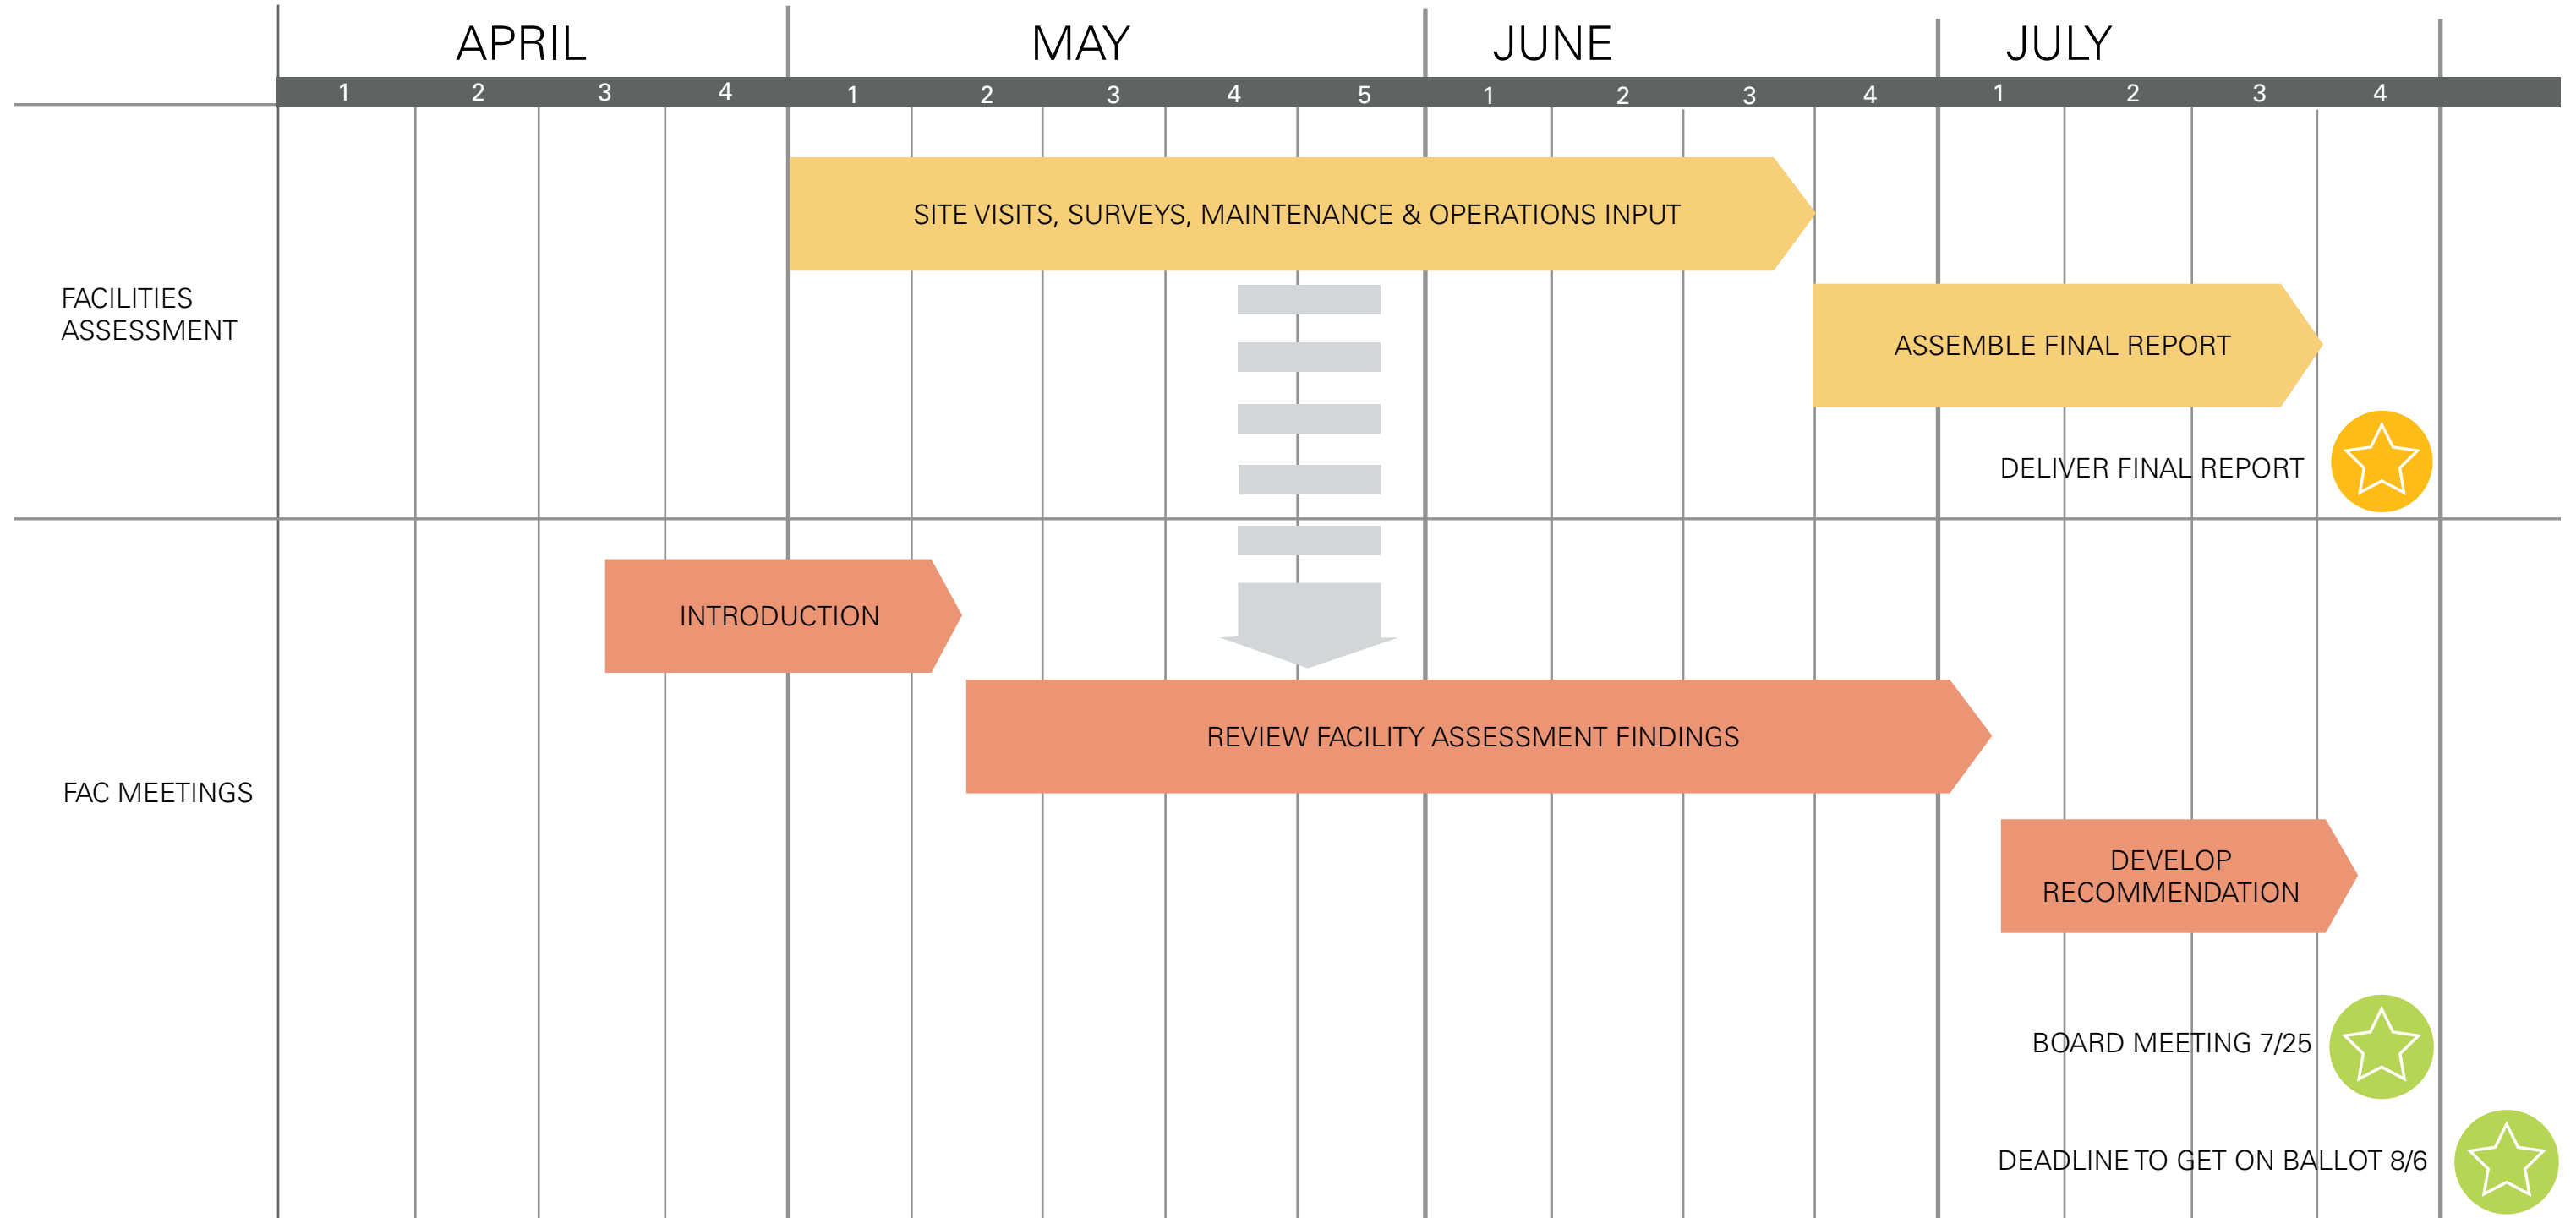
| | APRIL | | | | MAY | | | | | JUNE | | | | JULY | | | |
|---|---|---|---|---|---|---|---|---|---|---|---|---|---|---|---|---|---|
| | 1 | 2 | 3 | 4 | 1 | 2 | 3 | 4 | 5 | 1 | 2 | 3 | 4 | 1 | 2 | 3 | 4 |

FACILITIES ASSESSMENT

SITE VISITS, SURVEYS, MAINTENANCE & OPERATIONS INPUT

ASSEMBLE FINAL REPORT

DELIVER FINAL REPORT

FAC MEETINGS

INTRODUCTION

REVIEW FACILITY ASSESSMENT FINDINGS

DEVELOP RECOMMENDATION

BOARD MEETING 7/25

DEADLINE TO GET ON BALLOT 8/6